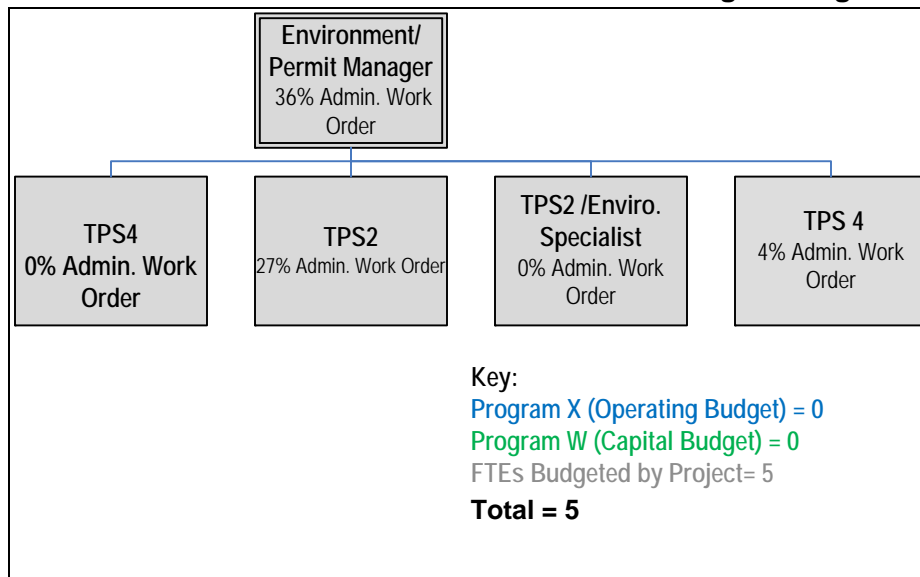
Environment/ Permit Manager
36% Admin. Work Order

TPS4
0% Admin. Work Order

TPS2
27% Admin. Work Order

TPS2 /Enviro. Specialist
0% Admin. Work Order

TPS 4
4% Admin. Work Order

Key:
Program X (Operating Budget) = 0
Program W (Capital Budget) = 0
FTEs Budgeted by Project= 5
Total = 5